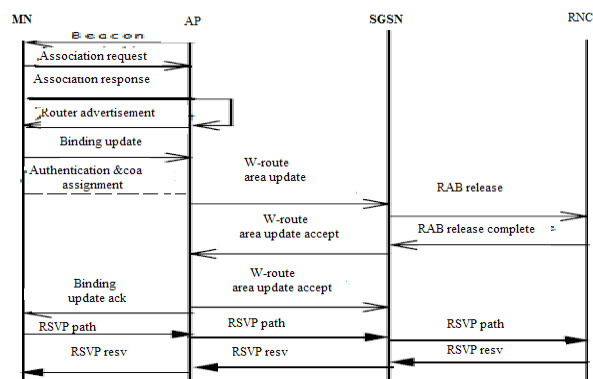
MN
AP
SGSN
RNC

Beacon
Association request
Association response
Router advertisement
Binding update
Authentication &coa assignment
W-route area update
RAB release
W-route area update accept
RAB release complete
W-route area update accept
Binding update ack
RSVP path
RSVP path
RSVP path
RSVP resv
RSVP resv
RSVP resv